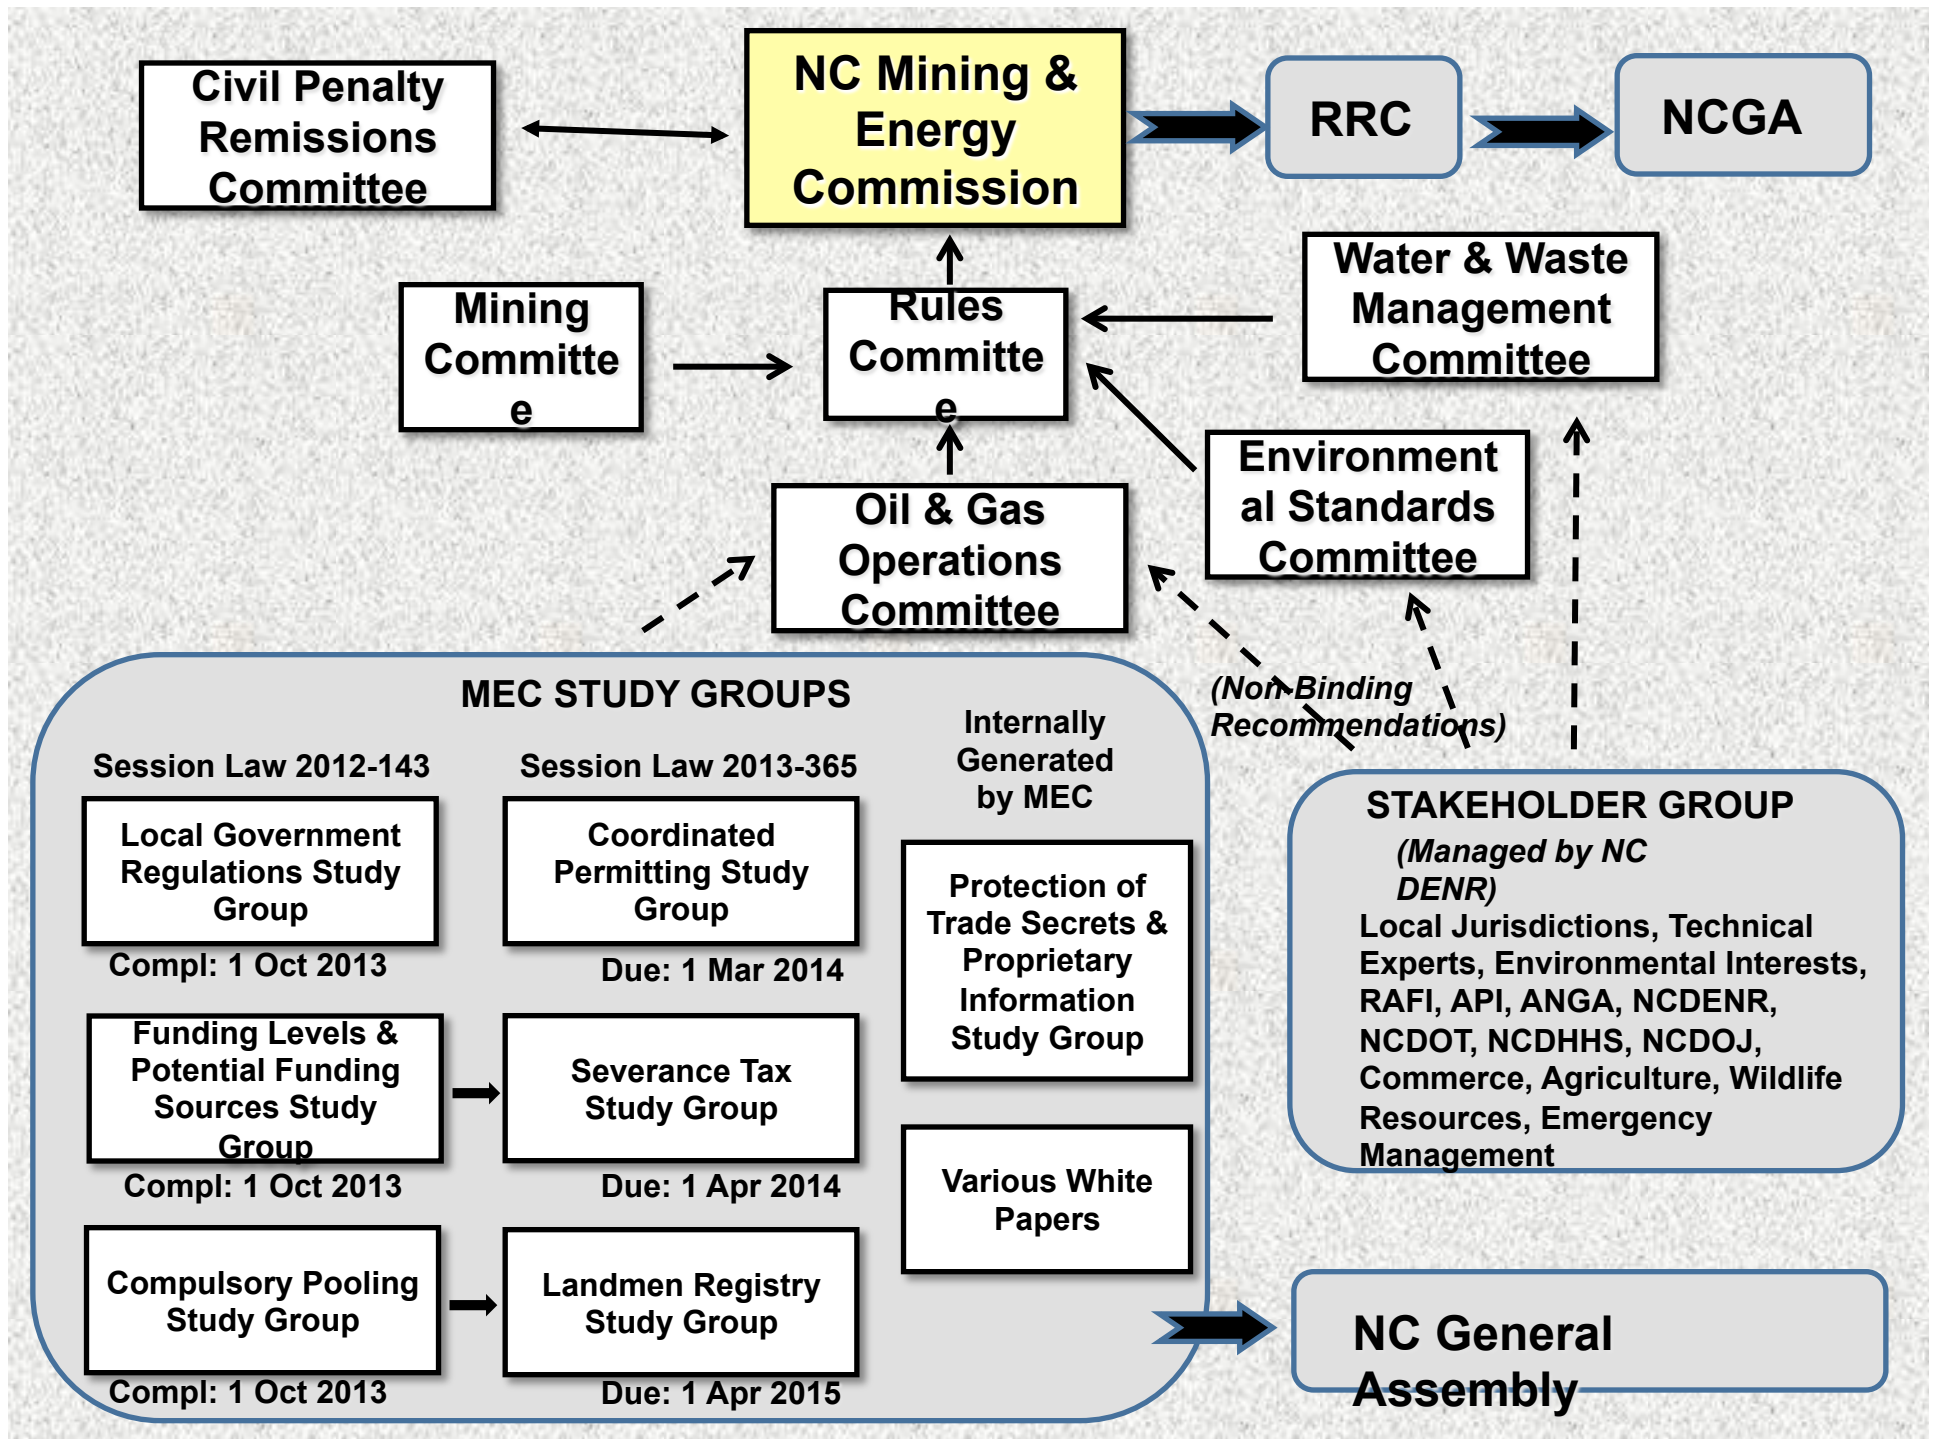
Civil Penalty Remissions Committee

NC Mining & Energy Commission

RRC

NCGA

Water & Waste Management Committee

Mining Committe e

Rules Committe e

Environment al Standards Committee

Oil & Gas Operations Committee

(Non-Binding Recommendations)

MEC STUDY GROUPS

Session Law 2012-143

Session Law 2013-365

Internally Generated by MEC

Local Government Regulations Study Group

Compl: 1 Oct 2013

Coordinated Permitting Study Group

Due: 1 Mar 2014

Protection of Trade Secrets & Proprietary Information Study Group

Funding Levels & Potential Funding Sources Study Group

Compl: 1 Oct 2013

Severance Tax Study Group

Due: 1 Apr 2014

Various White Papers

Compulsory Pooling Study Group

Compl: 1 Oct 2013

Landmen Registry Study Group

Due: 1 Apr 2015

STAKEHOLDER GROUP

(Managed by NC DENR)

Local Jurisdictions, Technical Experts, Environmental Interests, RAFI, API, ANGA, NCDENR, NCDOT, NCDHHS, NCDOJ, Commerce, Agriculture, Wildlife Resources, Emergency Management

NC General Assembly